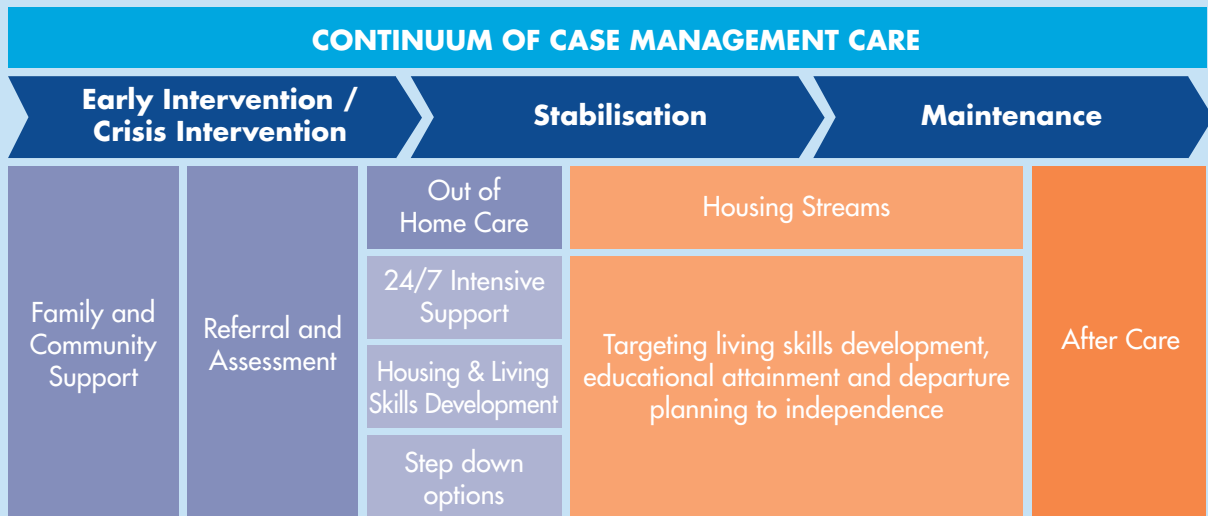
CONTINUUM OF CASE MANAGEMENT CARE

Early Intervention / Crisis Intervention

Stabilisation

Maintenance

Family and Community Support

Referral and Assessment

Out of Home Care

24/7 Intensive Support

Housing & Living Skills Development

Step down options

Housing Streams

Targeting living skills development, educational attainment and departure planning to independence

After Care